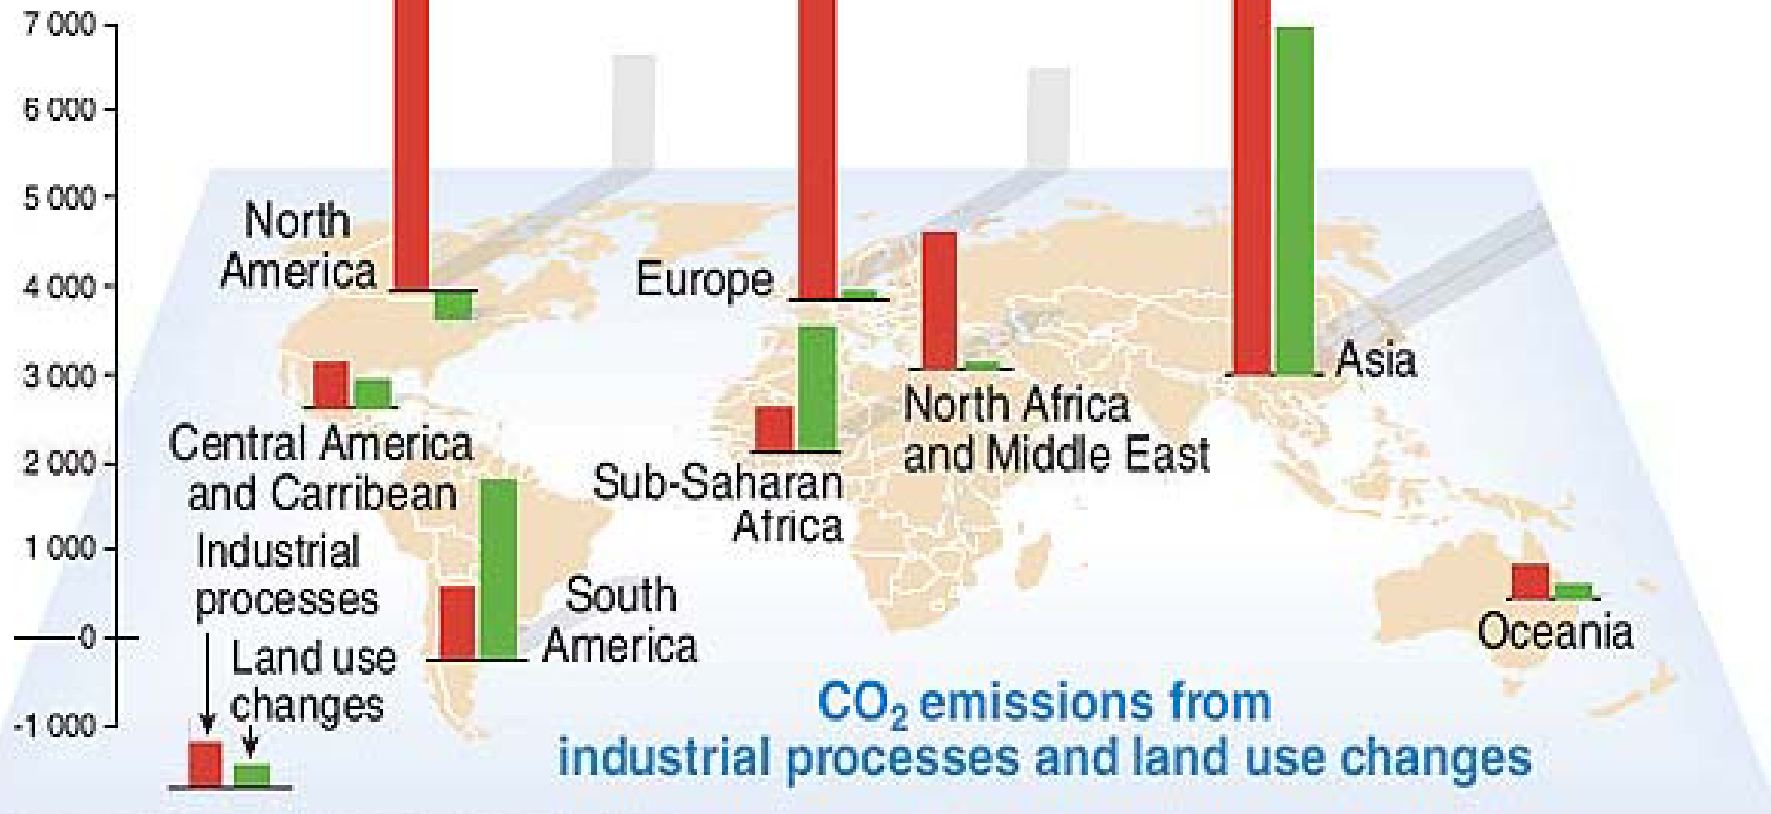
7 000
6 000
5 000
4 000
3 000
2 000
1 000
0
-1 000

North America
Europe
Asia
North Africa and Middle East
Central America and Carribean
Sub-Saharan Africa
South America
Oceania
Industrial processes
Land use changes

$CO_2$ emissions from industrial processes and land use changes